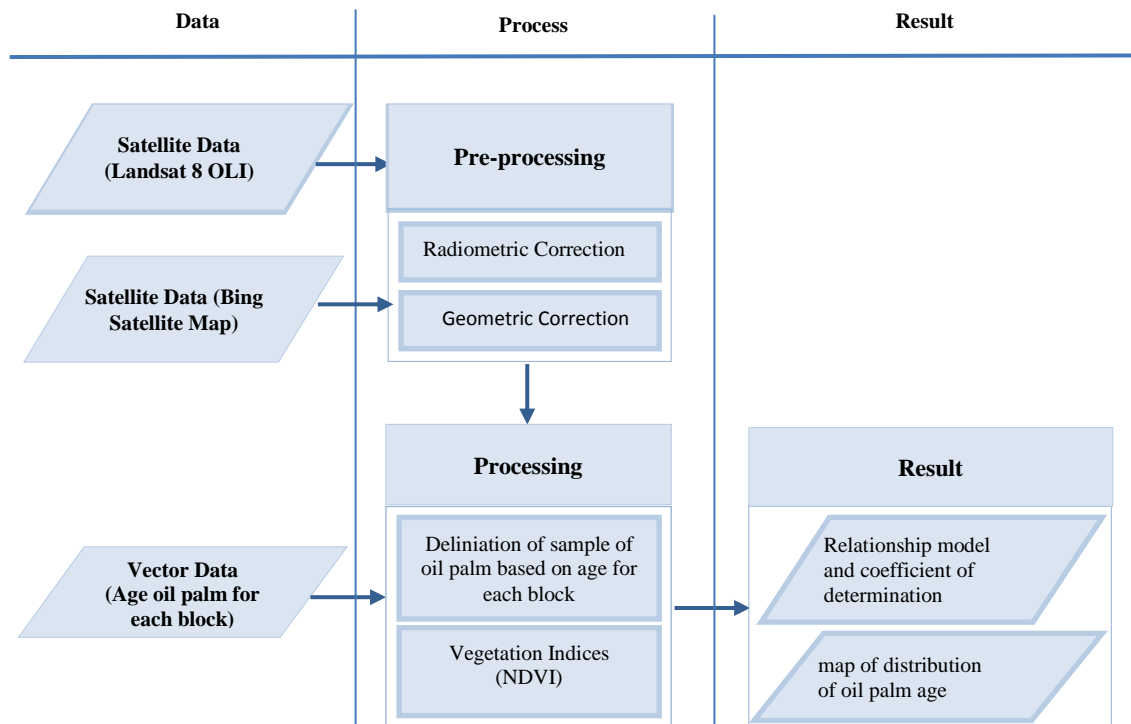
Data

Process

Result

Satellite Data (Landsat 8 OLI)

Pre-processing

Radiometric Correction

Satellite Data (Bing Satellite Map)

Geometric Correction

Processing

Result

Vector Data (Age oil palm for each block)

Deliniation of sample of oil palm based on age for each block

Vegetation Indices (NDVI)

Relationship model and coefficient of determination

map of distribution of oil palm age